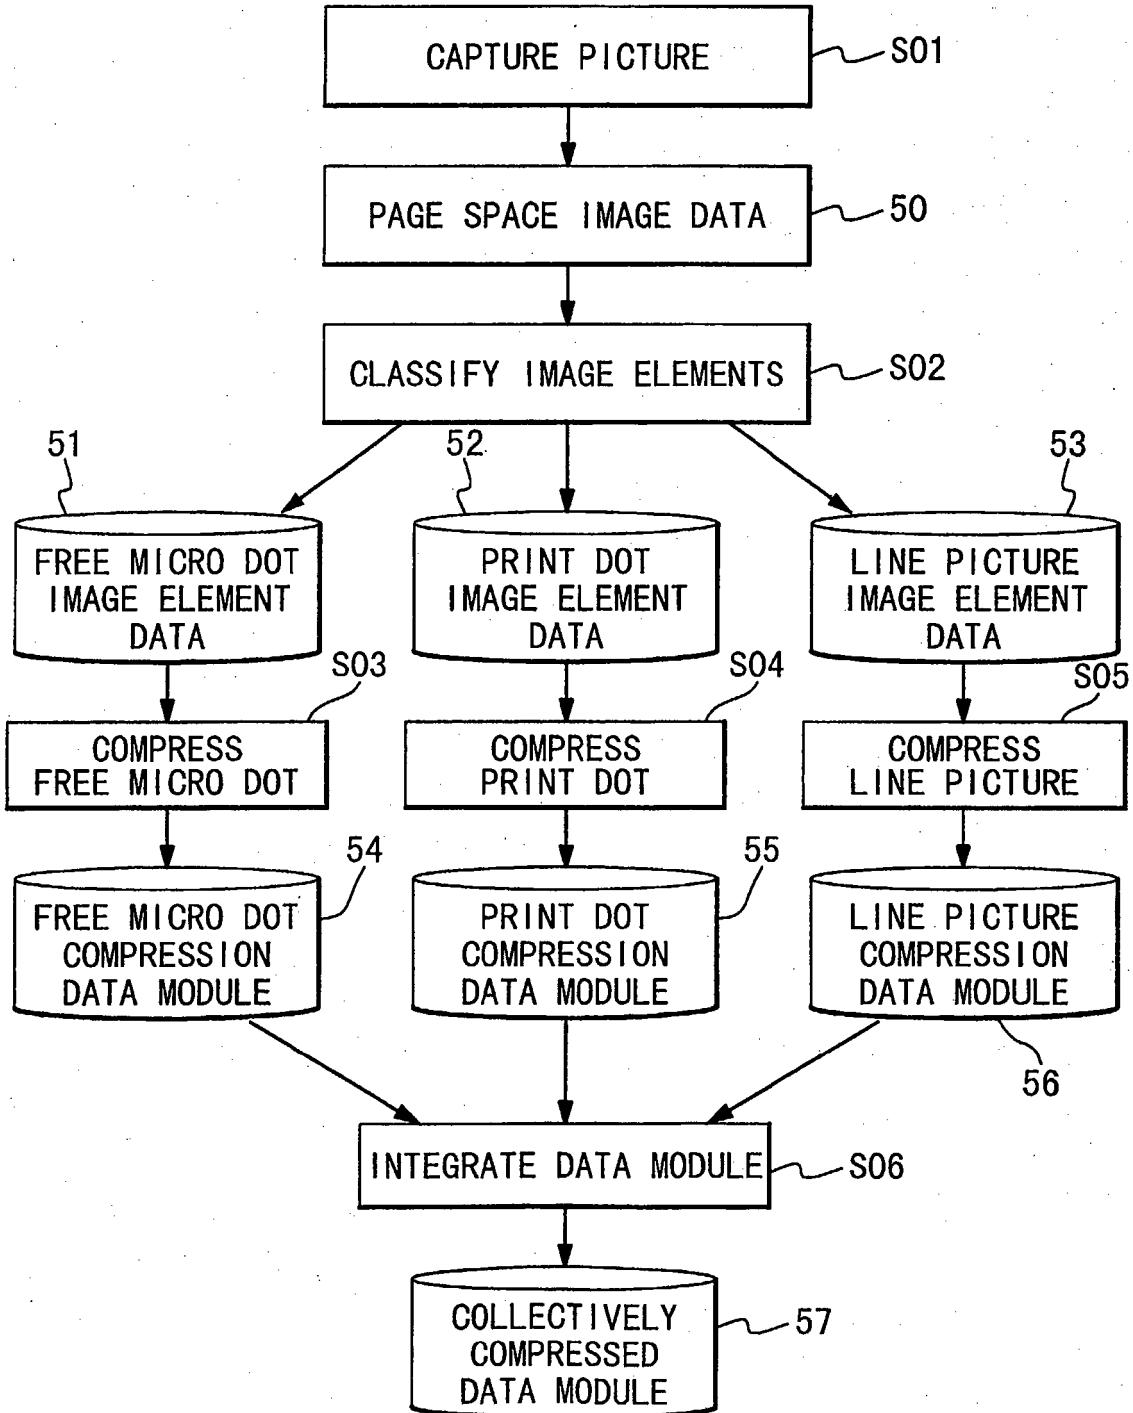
CAPTURE PICTURE
S01

PAGE SPACE IMAGE DATA
50

CLASSIFY IMAGE ELEMENTS
S02

51
FREE MICRO DOT IMAGE ELEMENT DATA

52
PRINT DOT IMAGE ELEMENT DATA

53
LINE PICTURE IMAGE ELEMENT DATA

S03
COMPRESS FREE MICRO DOT

S04
COMPRESS PRINT DOT

S05
COMPRESS LINE PICTURE

54
FREE MICRO DOT COMPRESSION DATA MODULE

55
PRINT DOT COMPRESSION DATA MODULE

LINE PICTURE COMPRESSION DATA MODULE
56

INTEGRATE DATA MODULE
S06

COLLECTIVELY COMPRESSED DATA MODULE
57